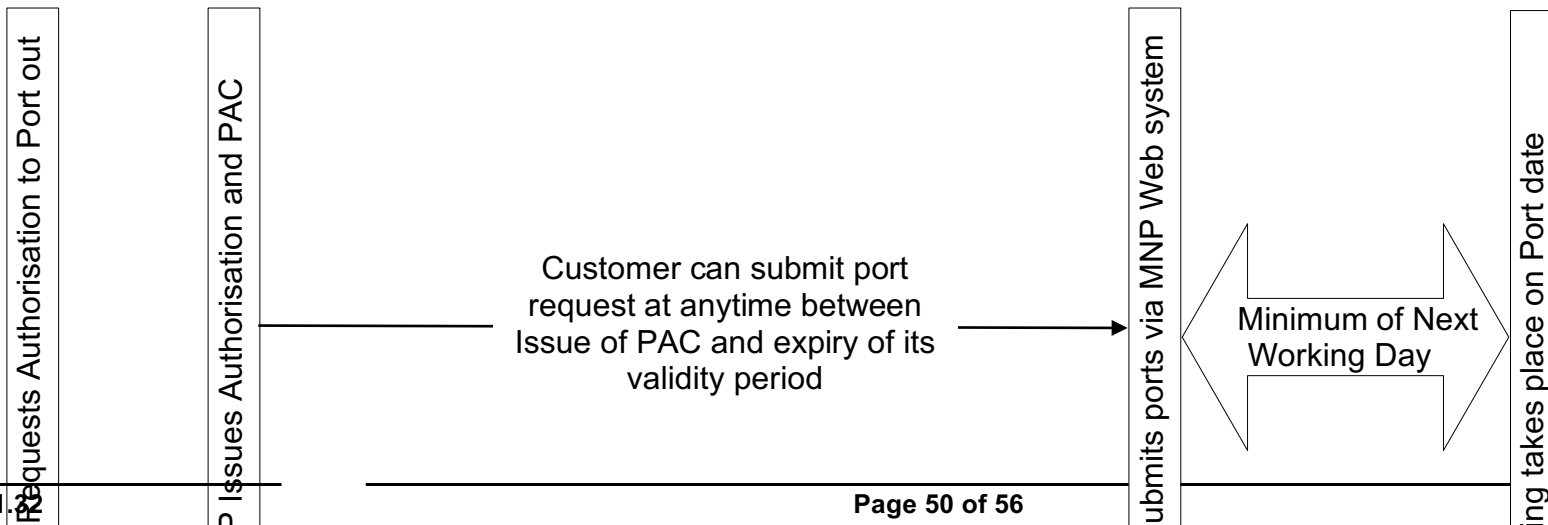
Requests Authorisation to Port out

P Issues Authorisation and PAC

Customer can submit port request at anytime between Issue of PAC and expiry of its validity period

ubmits ports via MNP Web system

Minimum of Next Working Day

ing takes place on Port date

1.32

Page 50 of 56